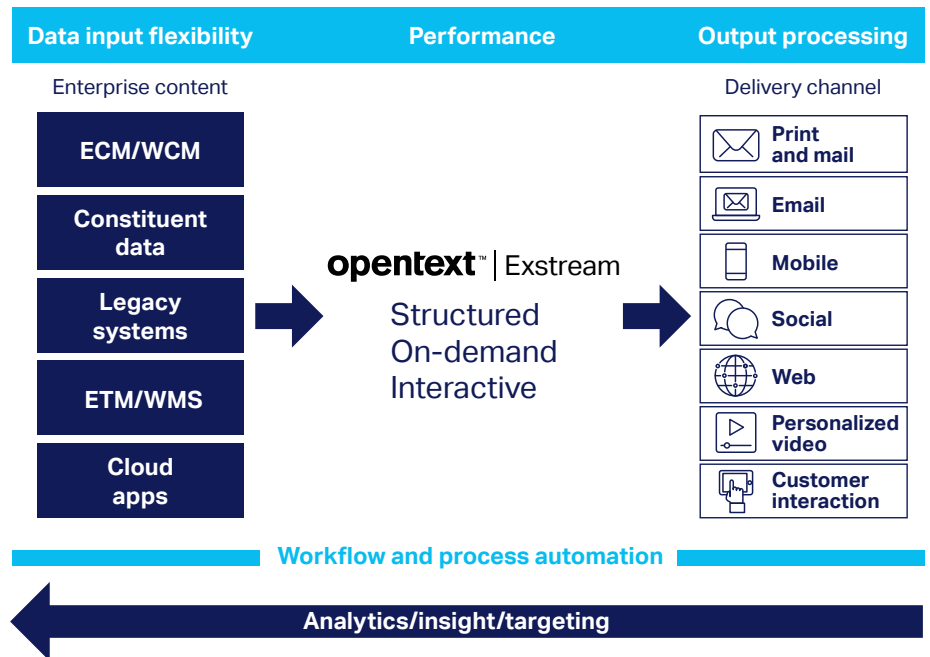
Data input flexibility

Performance

Output processing

Enterprise content

ECM/WCM

Constituent data

Legacy systems

ETM/WMS

Cloud apps

opentext™ | Exstream

Structured
On-demand
Interactive

Delivery channel

Print and mail

Email

Mobile

Social

Web

Personalized video

Customer interaction

Workflow and process automation

Analytics/insight/targeting